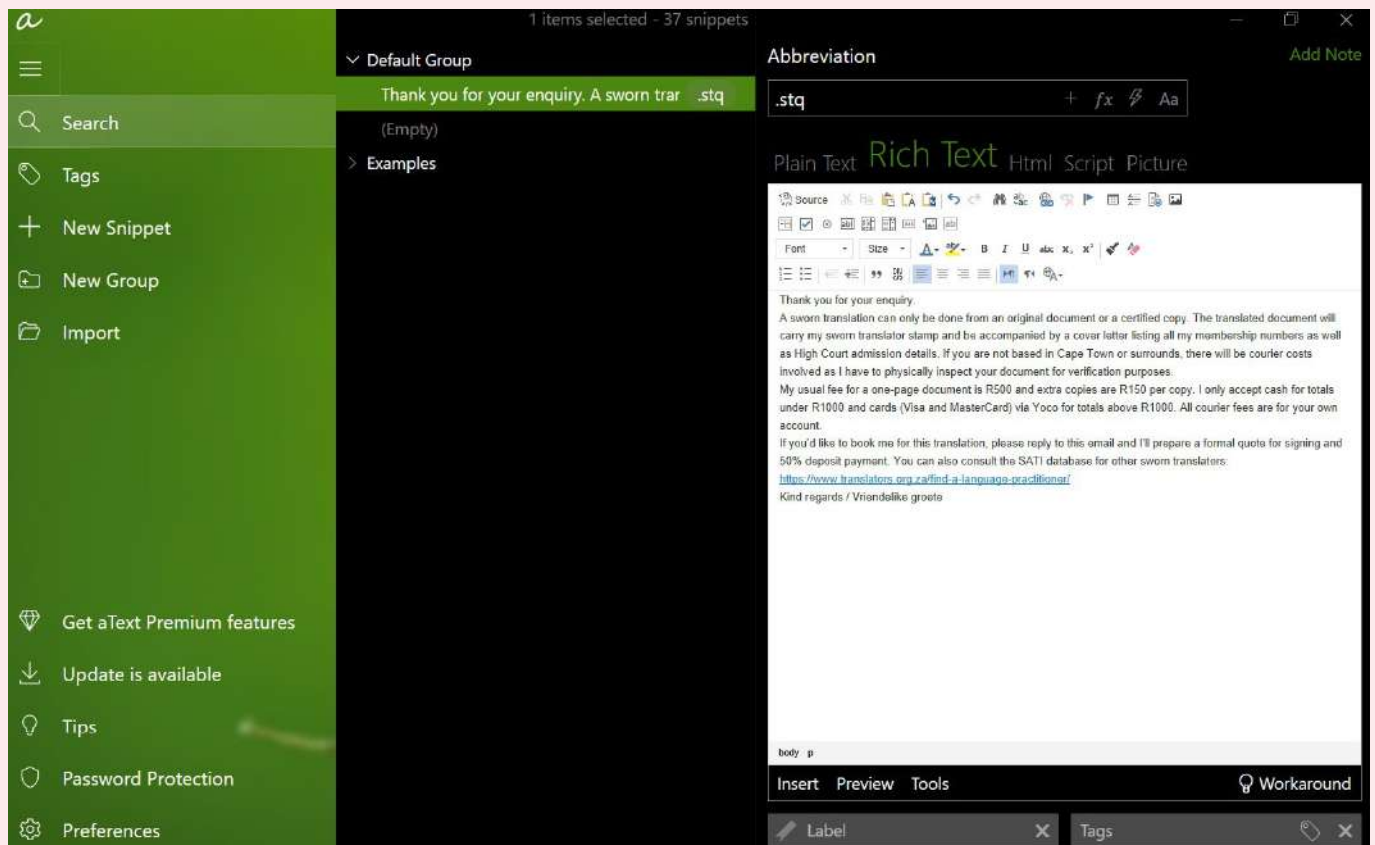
1 items selected - 37 snippets

Search
Tags
New Snippet
New Group
Import

Get aText Premium features
Update is available
Tips
Password Protection
Preferences

Default Group
Thank you for your enquiry. A sworn trar .stq
(Empty)
Examples

Abbreviation
Add Note
.stq
Aa

Plain Text Rich Text Html Script Picture

Source
Font Size B I U abc

Thank you for your enquiry.
A sworn translation can only be done from an original document or a certified copy. The translated document will carry my sworn translator stamp and be accompanied by a cover letter listing all my membership numbers as well as High Court admission details. If you are not based in Cape Town or surrounds, there will be courier costs involved as I have to physically inspect your document for verification purposes.
My usual fee for a one-page document is R500 and extra copies are R150 per copy. I only accept cash for totals under R1000 and cards (Visa and MasterCard) via Yoco for totals above R1000. All courier fees are for your own account.
If you'd like to book me for this translation, please reply to this email and I'll prepare a formal quote for signing and 50% deposit payment. You can also consult the SATI database for other sworn translators: https://www.translators.org.za/find-a-language-practitioner/
Kind regards / Vriendelike groete

body p

Insert Preview Tools
Workaround

Label
Tags